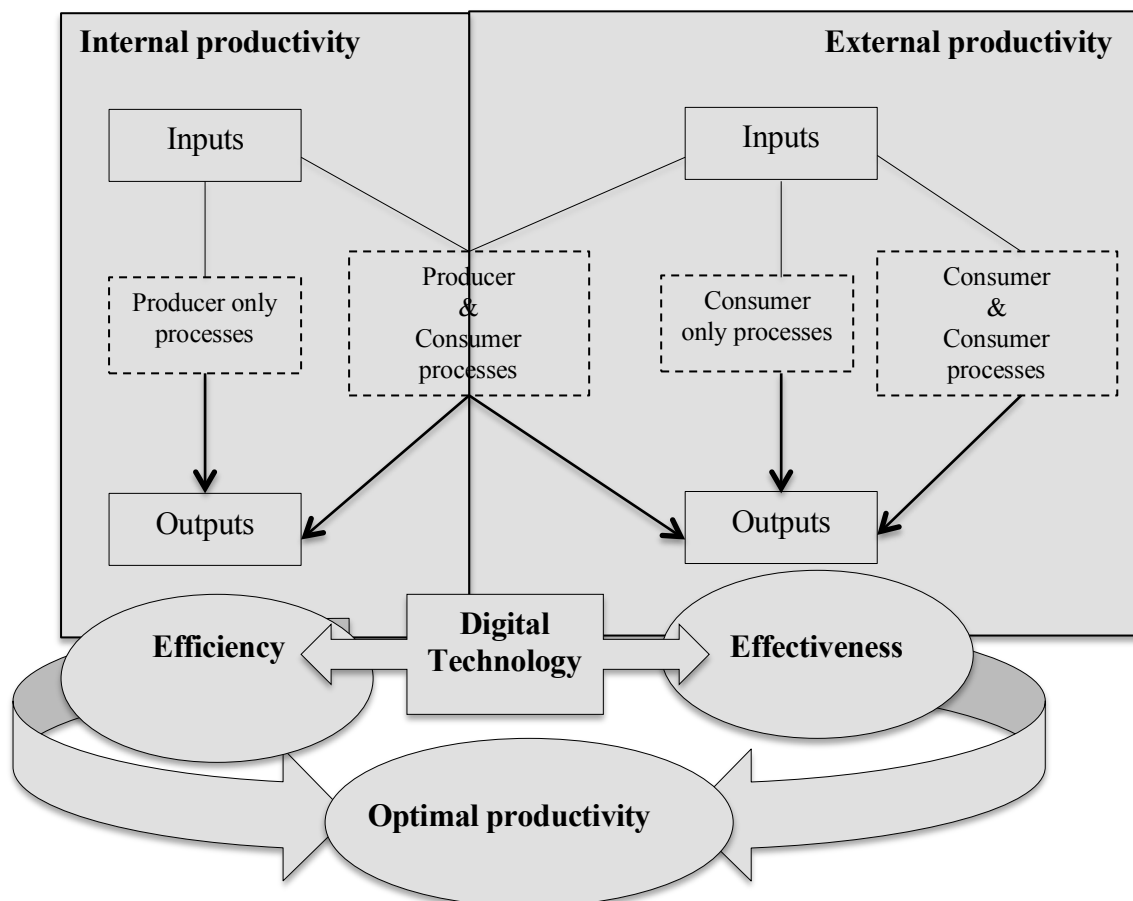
Internal productivity

External productivity

Inputs

Inputs

Producer only processes

Producer & Consumer processes

Consumer only processes

Consumer & Consumer processes

Outputs

Outputs

Efficiency

Digital Technology

Effectiveness

Optimal productivity